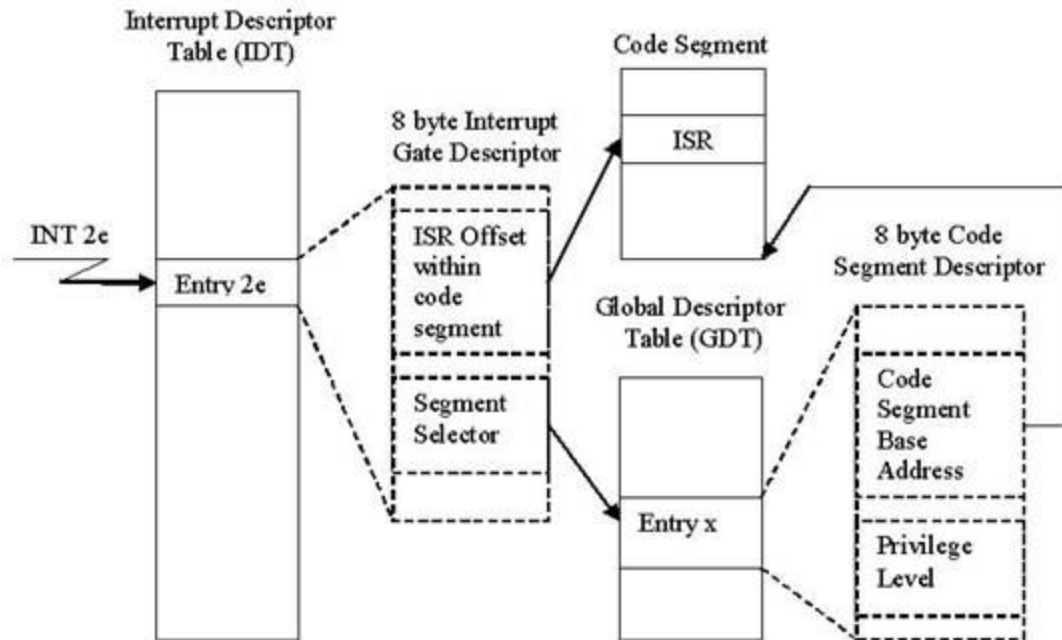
Interrupt Descriptor Table (IDT)

INT 2e

Entry 2e

8 byte Interrupt Gate Descriptor

ISR Offset within code segment

Segment Selector

Code Segment

ISR

Global Descriptor Table (GDT)

Entry x

8 byte Code Segment Descriptor

Code Segment Base Address

Privilege Level